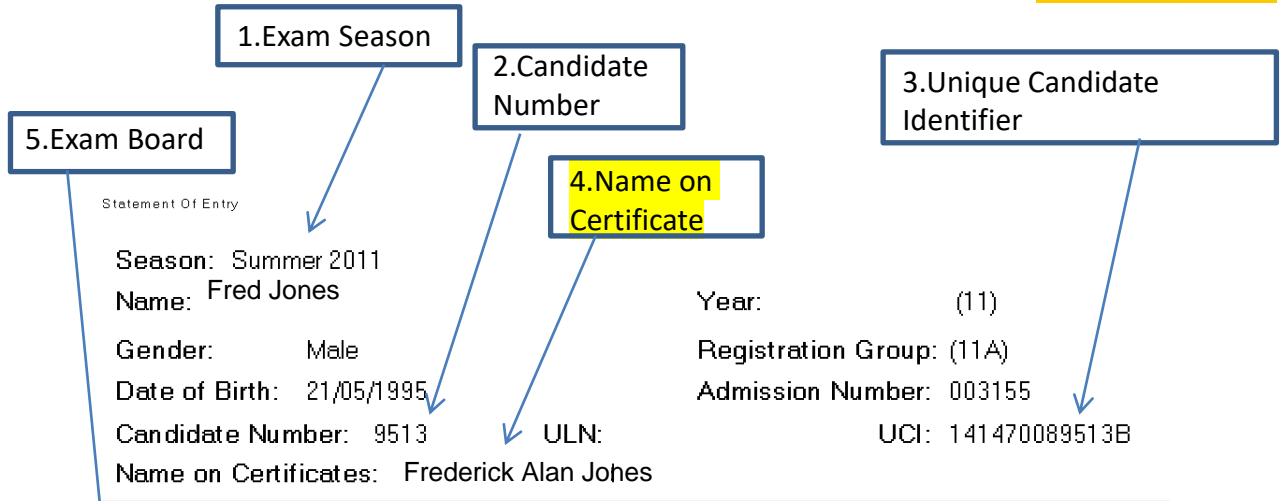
1.Exam Season

2.Candidate Number

3.Unique Candidate Identifier

5.Exam Board

4.Name on Certificate

Statement Of Entry

Season: Summer 2011

Name: Fred Jones

Year: (11)

Gender: Male

Registration Group: (11A)

Date of Birth: 21/05/1995

Admission Number: 003155

Candidate Number: 9513

ULN:

UCI: 141470089513B

Name on Certificates: Frederick Alan Johes